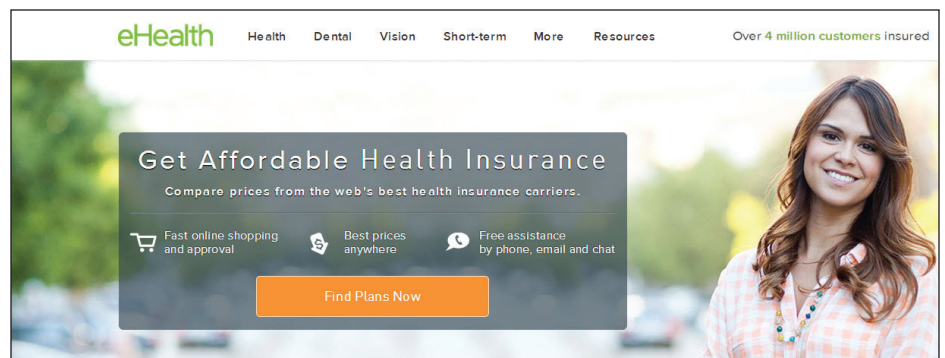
eHealth

Health Dental Vision Short-term More Resources

Over 4 million customers insured

Get Affordable Health Insurance

Compare prices from the web's best health insurance carriers.

Fast online shopping and approval

Best prices anywhere

Free assistance by phone, email and chat

Find Plans Now